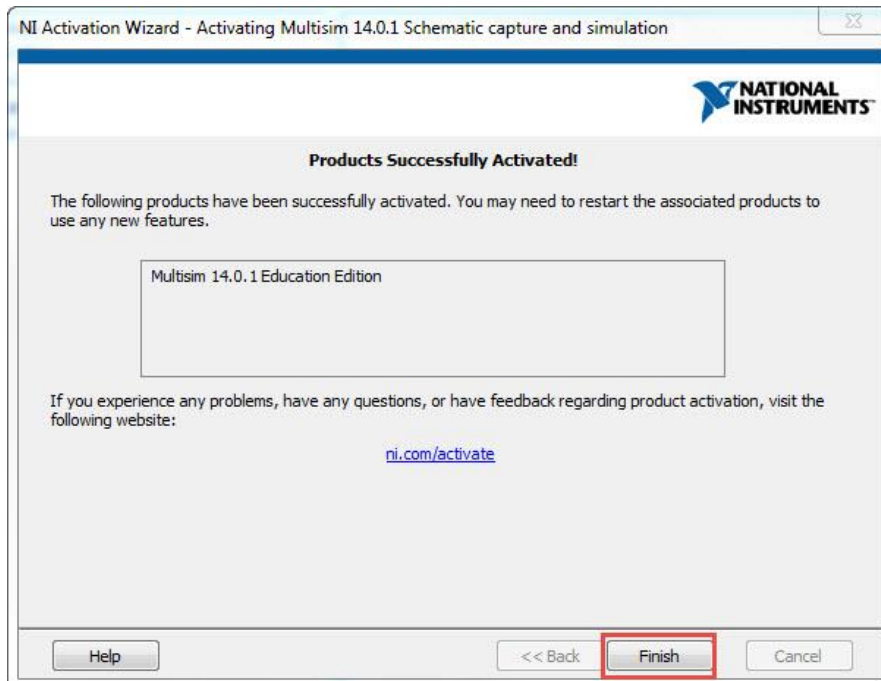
NI Activation Wizard - Activating Multisim 14.0.1 Schematic capture and simulation

NATIONAL INSTRUMENTS

Products Successfully Activated!

The following products have been successfully activated. You may need to restart the associated products to use any new features.

Multisim 14.0.1 Education Edition

If you experience any problems, have any questions, or have feedback regarding product activation, visit the following website:

ni.com/activate

Help

<< Back

Finish

Cancel